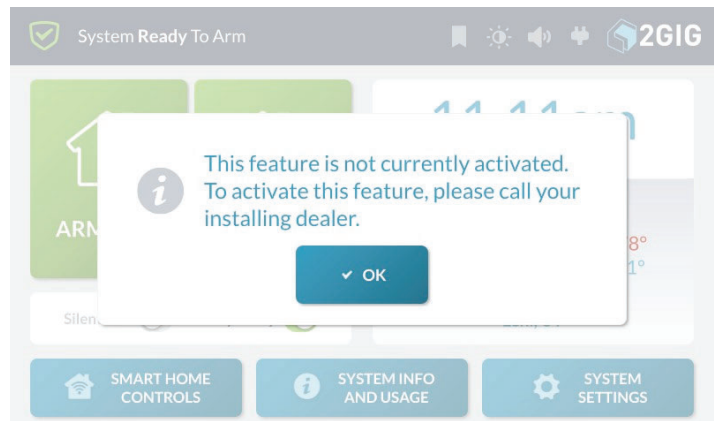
System Ready To Arm

2GIG

ARM

Silen

This feature is not currently activated. To activate this feature, please call your installing dealer.

OK

8°
1°

SMART HOME CONTROLS

SYSTEM INFO AND USAGE

SYSTEM SETTINGS